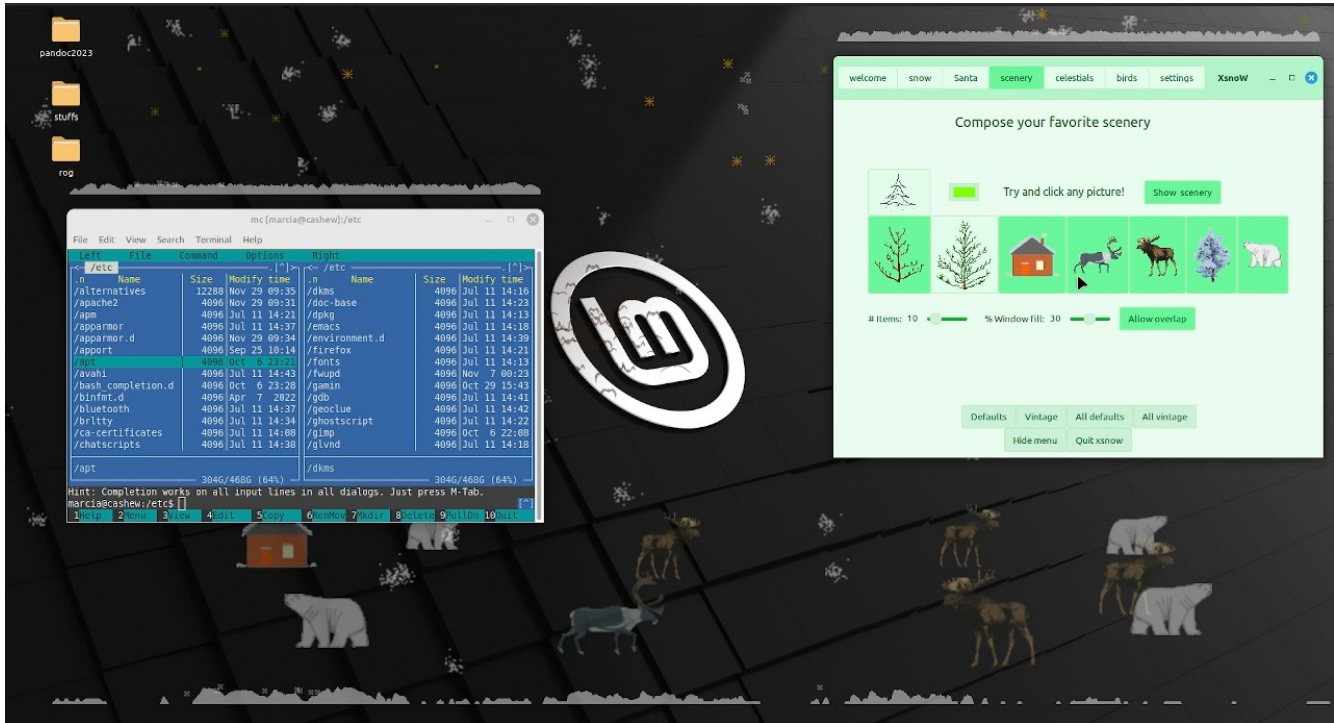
pandoc2023

stuffs

rog

mc [marcia@cashew]:/etc

File Edit View Search Terminal Help

Left File Command Options Right

| .n | Name | Size | Modify time |
|---|---|---|---|
| /.. | | UP--DIR | Nov 17 20:37 |
| /alternatives | | 12288 | Nov 29 09:35 |
| /apache2 | | 4096 | Nov 29 09:31 |
| /apm | | 4096 | Jul 11 14:21 |
| /apparmor | | 4096 | Jul 11 14:37 |
| /apparmor.d | | 4096 | Nov 29 09:34 |
| /apport | | 4096 | Sep 25 10:14 |
| /apt | | 4096 | Oct 6 23:21 |
| /avahi | | 4096 | Jul 11 14:43 |
| /bash_completion.d | | 4096 | Oct 6 23:28 |
| /binfmt.d | | 4096 | Apr 7 2022 |
| /bluetooth | | 4096 | Jul 11 14:37 |
| /brltty | | 4096 | Jul 11 14:34 |
| /ca-certificates | | 4096 | Jul 11 14:08 |
| /chatscripts | | 4096 | Jul 11 14:38 |

/apt
304G/468G (64%)

| .n | Name | Size | Modify time |
|---|---|---|---|
| /dkms | | 4096 | Jul 11 14:16 |
| /doc-base | | 4096 | Jul 11 14:23 |
| /dpkg | | 4096 | Jul 11 14:13 |
| /emacs | | 4096 | Jul 11 14:18 |
| /environment.d | | 4096 | Jul 11 14:39 |
| /firefox | | 4096 | Jul 11 14:21 |
| /fonts | | 4096 | Jul 11 14:13 |
| /fwupd | | 4096 | Nov 7 00:23 |
| /gamin | | 4096 | Oct 29 15:43 |
| /gdb | | 4096 | Jul 11 14:41 |
| /geoclue | | 4096 | Jul 11 14:42 |
| /ghostscript | | 4096 | Jul 11 14:22 |
| /gimp | | 4096 | Oct 6 22:08 |
| /glvnd | | 4096 | Jul 11 14:18 |

/dkms
304G/468G (64%)

Hint: Completion works on all input lines in all dialogs. Just press M-Tab.
marcia@cashew:/etc$
1Help 2Menu 3View 4Edit 5Copy 6RenMov 7Mkdir 8Delete 9PullDn 10Quit

welcome snow Santa scenery celestials birds settings XsnoW

Compose your favorite scenery

Try and click any picture! Show scenery

# Items: 10 % Window fill: 30 Allow overlap

Defaults Vintage All defaults All vintage
Hide menu Quit xsnow